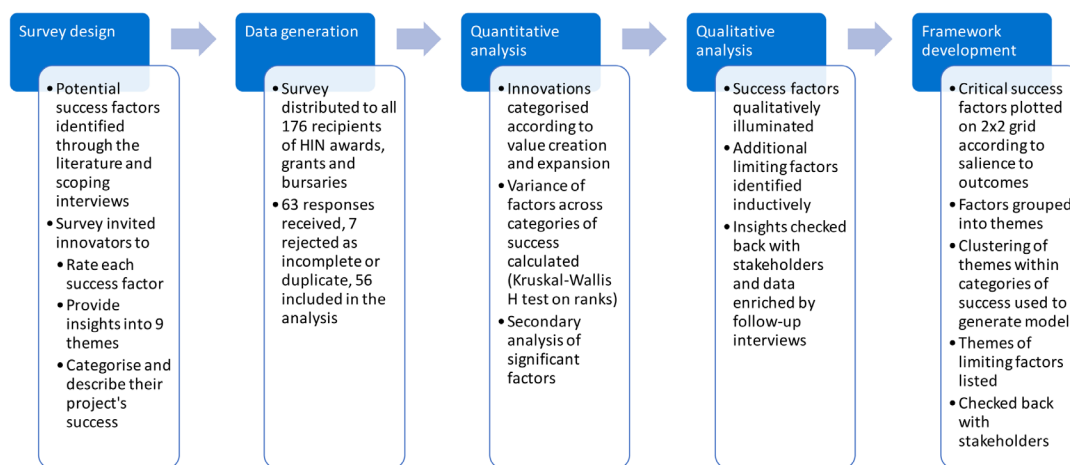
Survey design

• Potential success factors identified through the literature and scoping interviews
• Survey invited innovators to
• Rate each success factor
• Provide insights into 9 themes
• Categorise and describe their project's success

Data generation

• Survey distributed to all 176 recipients of HIN awards, grants and bursaries
• 63 responses received, 7 rejected as incomplete or duplicate, 56 included in the analysis

Quantitative analysis

• Innovations categorised according to value creation and expansion
• Variance of factors across categories of success calculated (Kruskal-Wallis H test on ranks)
• Secondary analysis of significant factors

Qualitative analysis

• Success factors qualitatively illuminated
• Additional limiting factors identified inductively
• Insights checked back with stakeholders and data enriched by follow-up interviews

Framework development

• Critical success factors plotted on 2x2 grid according to salience to outcomes
• Factors grouped into themes
• Clustering of themes within categories of success used to generate model
• Themes of limiting factors listed
• Checked back with stakeholders